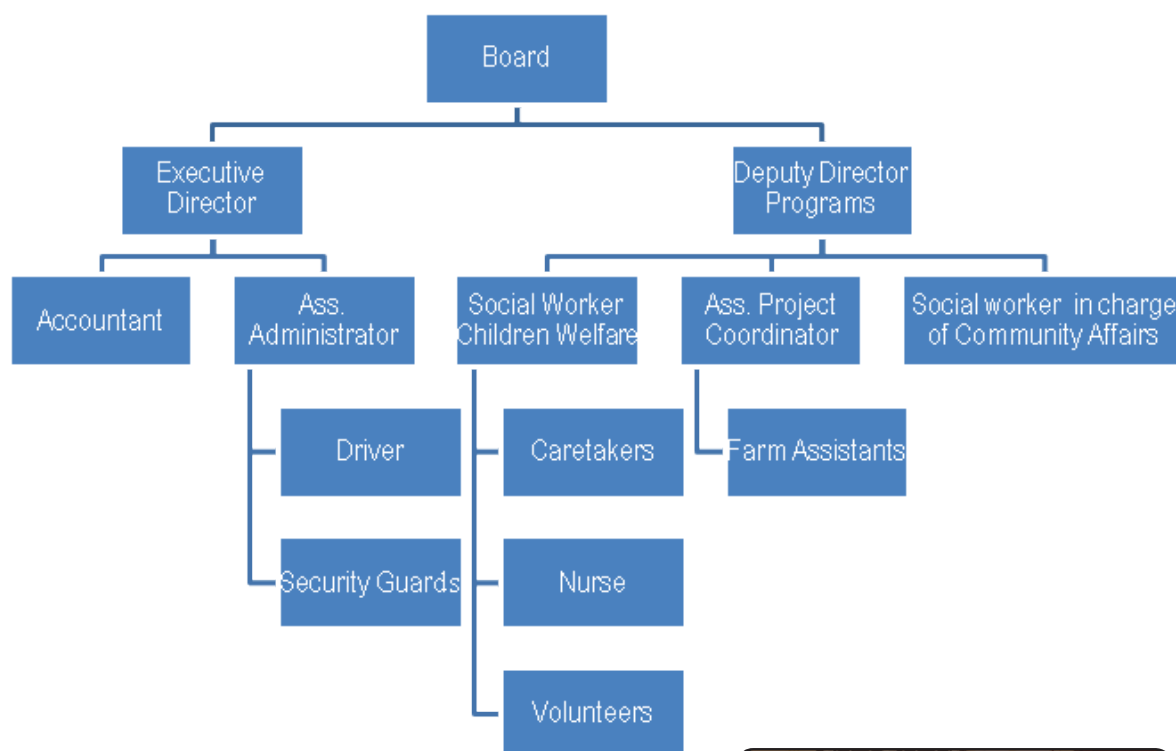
Board

Executive Director

Deputy Director Programs

Accountant

Ass. Administrator

Social Worker Children Welfare

Ass. Project Coordinator

Social worker in charge of Community Affairs

Driver

Security Guards

Caretakers

Nurse

Volunteers

Farm Assistants